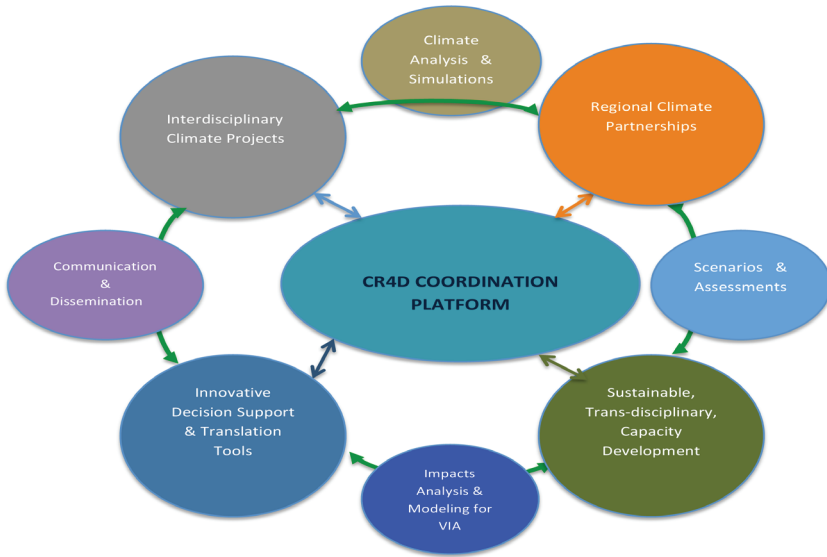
Climate Analysis & Simulations

Interdisciplinary Climate Projects

Regional Climate Partnerships

Communication & Dissemination

CR4D COORDINATION PLATFORM

Scenarios & Assessments

Innovative Decision Support & Translation Tools

Sustainable, Trans-disciplinary, Capacity Development

Impacts Analysis & Modeling for VIA